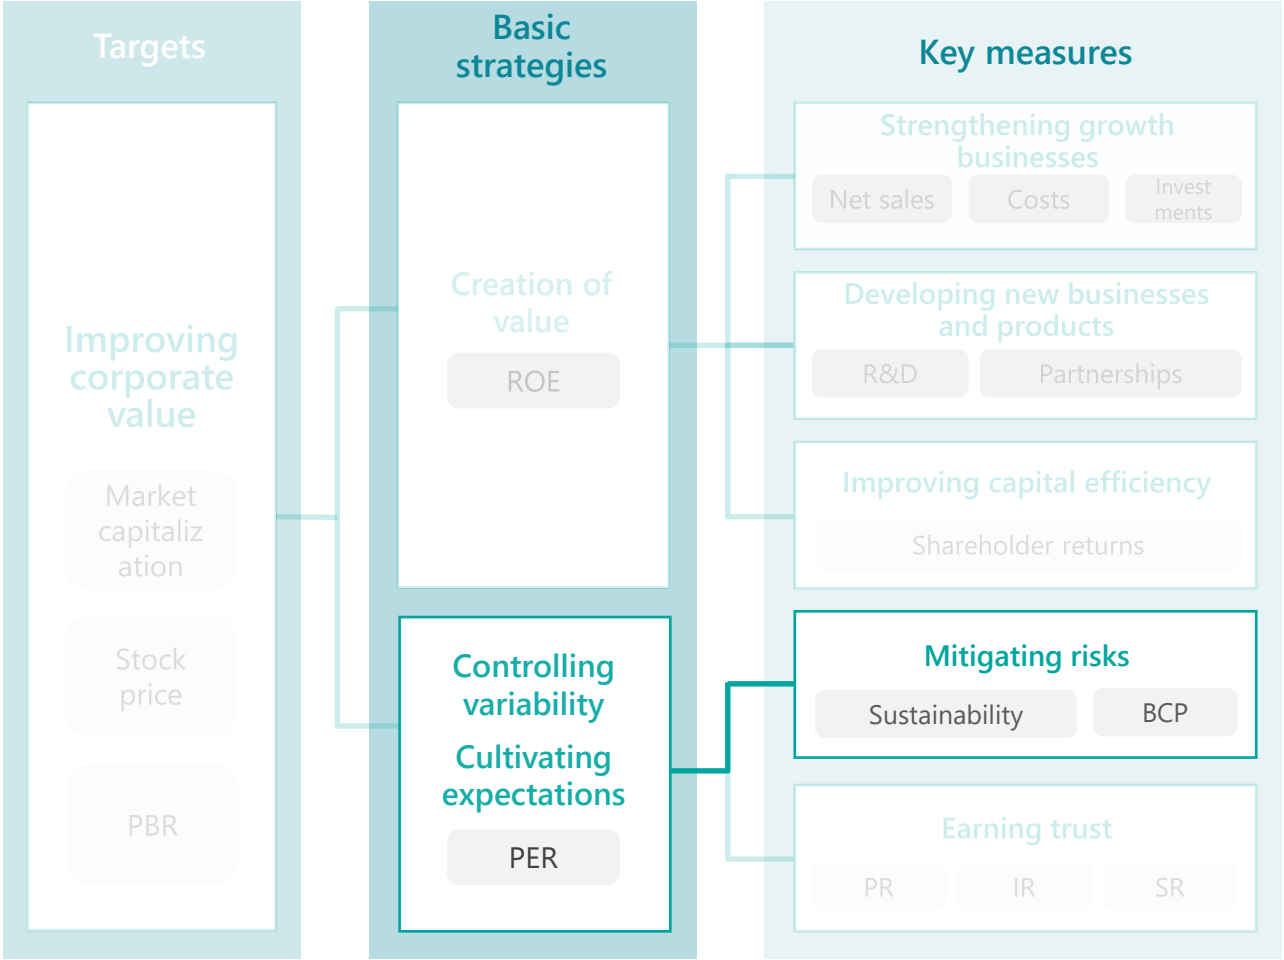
Targets

Improving corporate value

Market capitaliz ation

Stock price

PBR

Basic strategies

Creation of value

ROE

Controlling variability

Cultivating expectations

PER

Key measures

Strengthening growth businesses

Net sales

Costs

Invest ments

Developing new businesses and products

R&D

Partnerships

Improving capital efficiency

Shareholder returns

Mitigating risks

Sustainability

BCP

Earning trust

PR

IR

SR